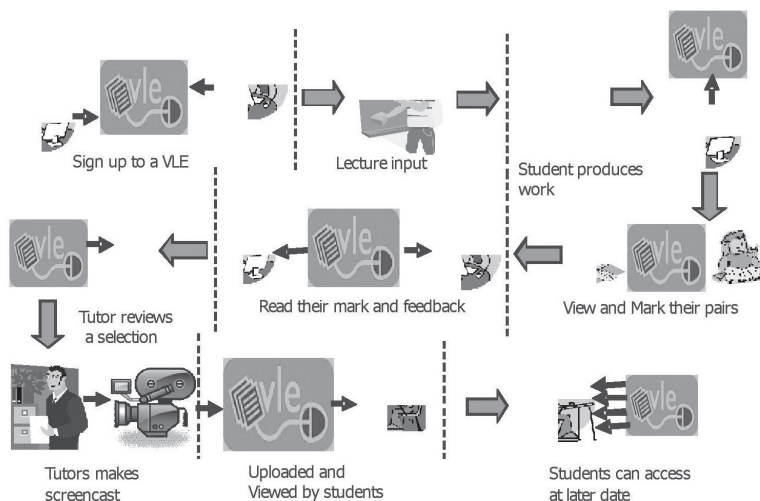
vle

Sign up to a VLE

Lecture input

vle

Student produces work

vle

Read their mark and feedback

vle

View and Mark their pairs

vle

Tutor reviews a selection

vle

Tutors makes screencast

Uploaded and Viewed by students

vle

Students can access at later date